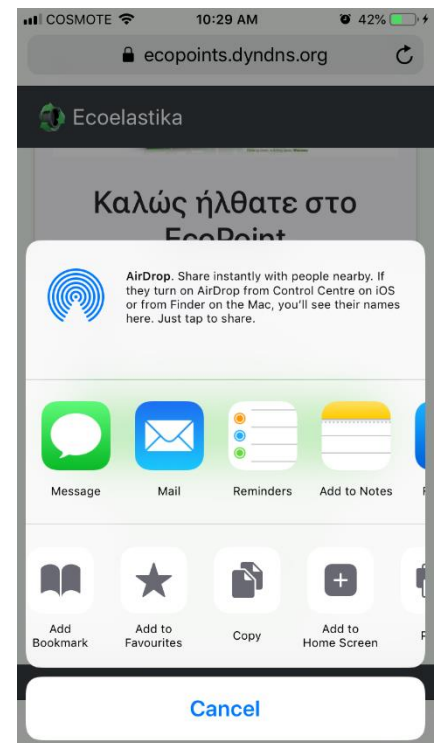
COSMOTE 10:29 AM 42%

ecopoints.dyndns.org

Ecoelastika

Καλώς ήλθατε στο EcoPoint

AirDrop. Share instantly with people nearby. If they turn on AirDrop from Control Centre on iOS or from Finder on the Mac, you'll see their names here. Just tap to share.

Message
Mail
Reminders
Add to Notes

Add Bookmark
Add to Favourites
Copy
Add to Home Screen

Cancel